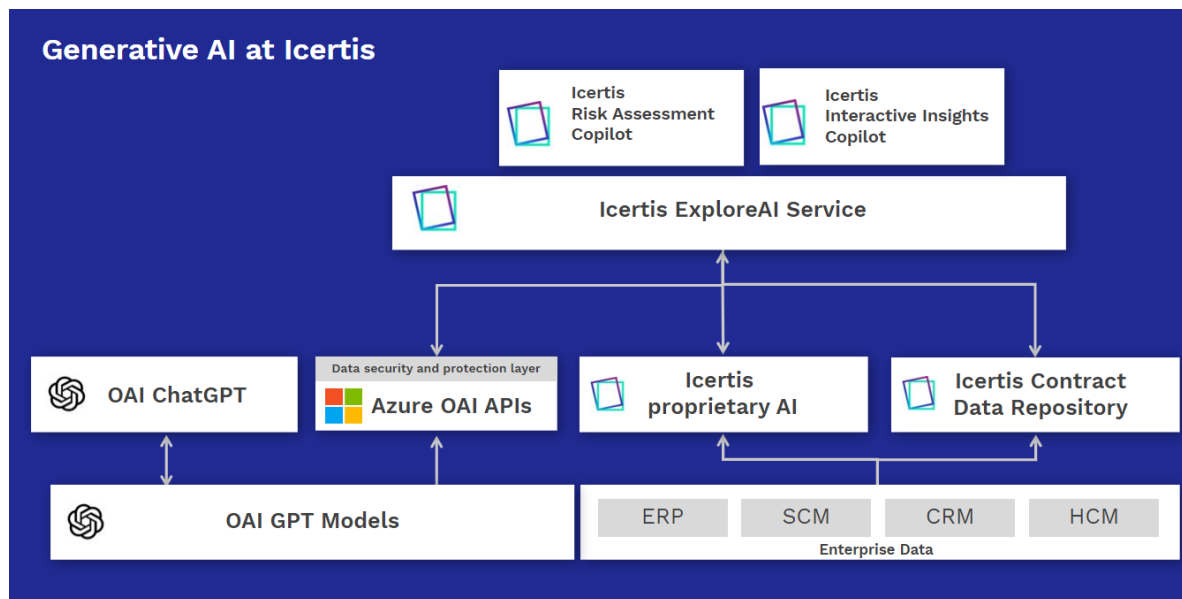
Generative AI at Icertis

Icertis Risk Assessment Copilot

Icertis Interactive Insights Copilot

Icertis ExploreAI Service

OAI ChatGPT

Data security and protection layer

Azure OAI APIs

Icertis proprietary AI

Icertis Contract Data Repository

OAI GPT Models

ERP

SCM

CRM

HCM

Enterprise Data